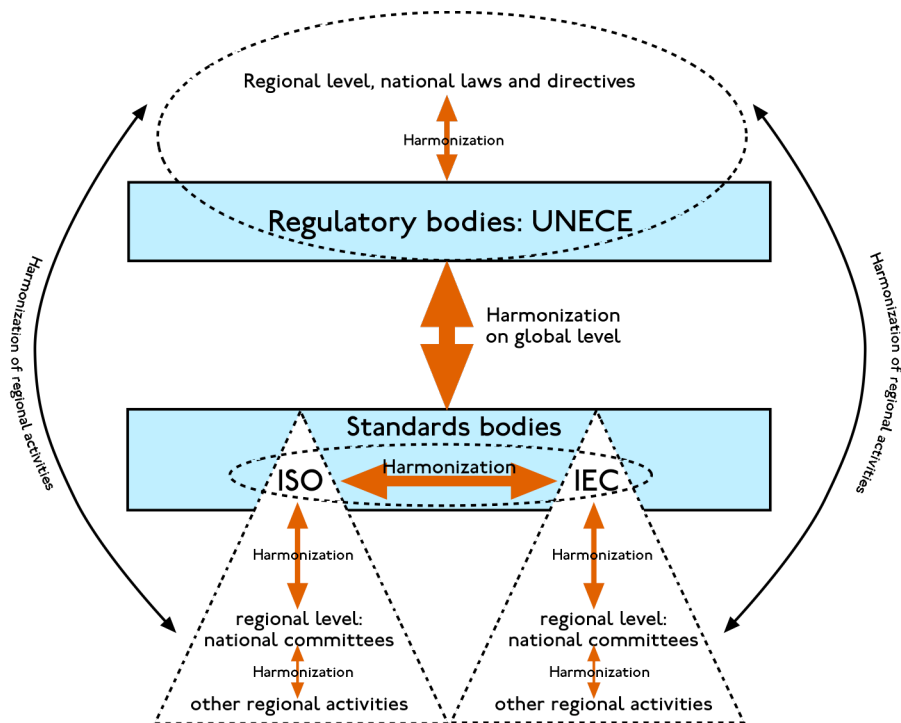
Regional level, national laws and directives

Harmonization

Regulatory bodies: UNECE

Harmonization on global level

Harmonization of regional activities

Harmonization of regional activities

Standards bodies

ISO

Harmonization

IEC

Harmonization

regional level: national committees

Harmonization

other regional activities

Harmonization

regional level: national committees

Harmonization

other regional activities